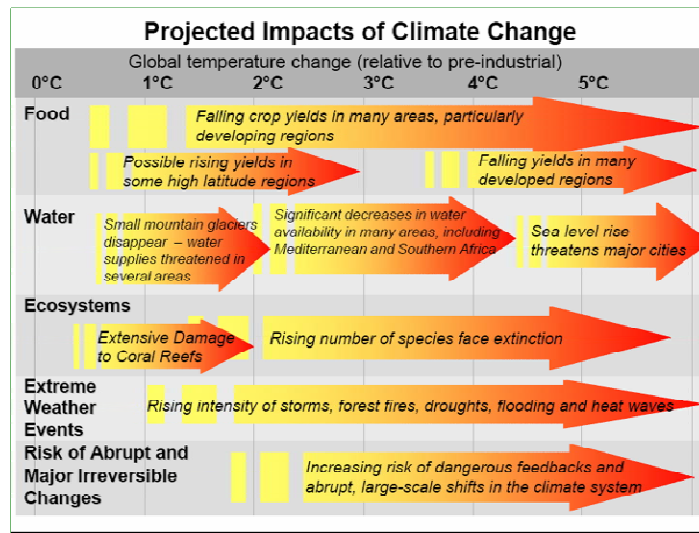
Projected Impacts of Climate Change

Global temperature change (relative to pre-industrial)

0°C 1°C 2°C 3°C 4°C 5°C

Food

Falling crop yields in many areas, particularly developing regions

Possible rising yields in some high latitude regions

Falling yields in many developed regions

Water

Small mountain glaciers disappear – water supplies threatened in several areas

Significant decreases in water availability in many areas, including Mediterranean and Southern Africa

Sea level rise threatens major cities

Ecosystems

Extensive Damage to Coral Reefs

Rising number of species face extinction

Extreme Weather Events

Rising intensity of storms, forest fires, droughts, flooding and heat waves

Risk of Abrupt and Major Irreversible Changes

Increasing risk of dangerous feedbacks and abrupt, large-scale shifts in the climate system